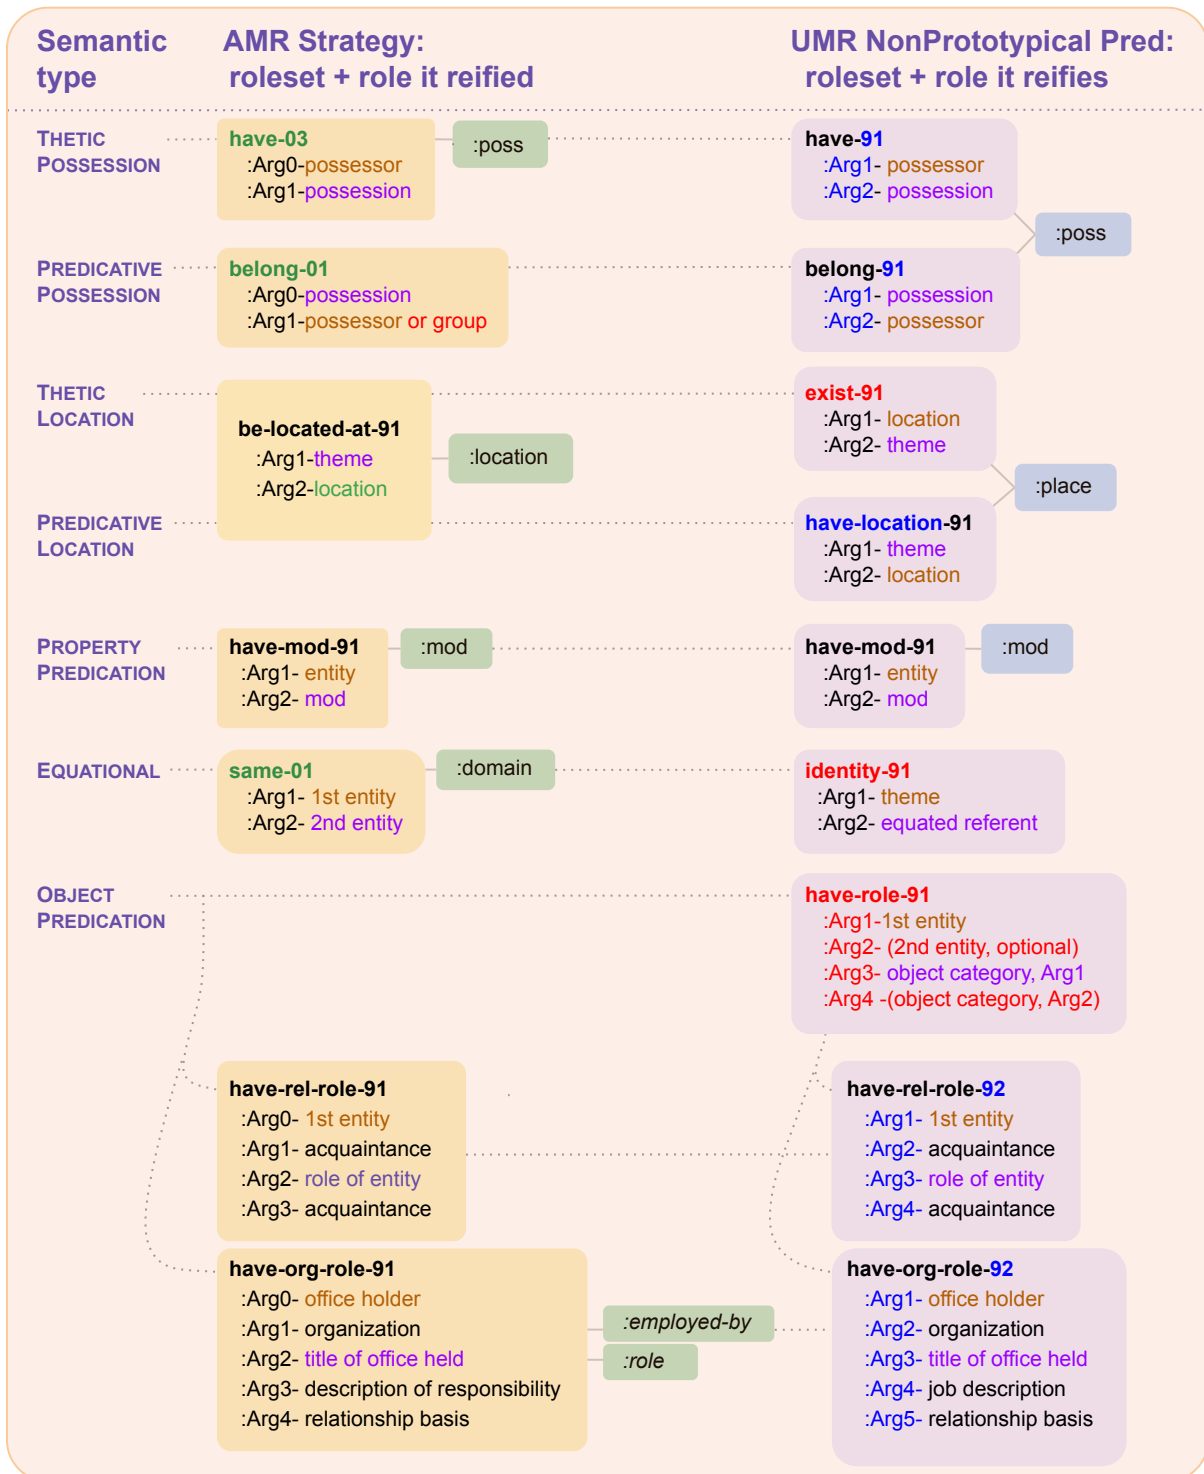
Semantic type

AMR Strategy: roleset + role it reified

UMR NonPrototypical Pred: roleset + role it reifies

THETIC POSSESSION

have-03
:Arg0-possessor
:Arg1-possession

:poss

have-91
:Arg1- possessor
:Arg2- possession

:poss

PREDICATIVE POSSESSION

belong-01
:Arg0-possession
:Arg1-possessor or group

belong-91
:Arg1- possession
:Arg2- possessor

THETIC LOCATION

be-located-at-91
:Arg1-theme
:Arg2-location

:location

exist-91
:Arg1- location
:Arg2- theme

:place

PREDICATIVE LOCATION

have-location-91
:Arg1- theme
:Arg2- location

PROPERTY PREDICATION

have-mod-91
:Arg1- entity
:Arg2- mod

:mod

have-mod-91
:Arg1- entity
:Arg2- mod

:mod

EQUATIONAL

same-01
:Arg1- 1st entity
:Arg2- 2nd entity

:domain

identity-91
:Arg1- theme
:Arg2- equated referent

OBJECT PREDICATION

have-role-91
:Arg1-1st entity
:Arg2- (2nd entity, optional)
:Arg3- object category, Arg1
:Arg4 -(object category, Arg2)

have-rel-role-91
:Arg0- 1st entity
:Arg1- acquaintance
:Arg2- role of entity
:Arg3- acquaintance

have-rel-role-92
:Arg1- 1st entity
:Arg2- acquaintance
:Arg3- role of entity
:Arg4- acquaintance

have-org-role-91
:Arg0- office holder
:Arg1- organization
:Arg2- title of office held
:Arg3- description of responsibility
:Arg4- relationship basis

:employed-by

:role

have-org-role-92
:Arg1- office holder
:Arg2- organization
:Arg3- title of office held
:Arg4- job description
:Arg5- relationship basis